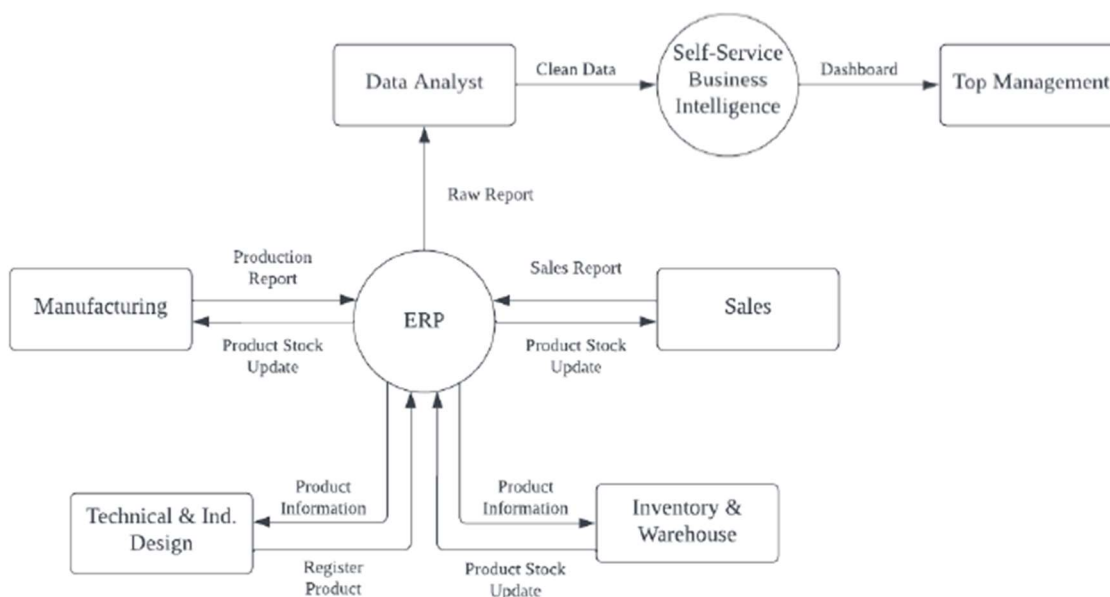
Data Analyst

Clean Data

Self-Service Business Intelligence

Dashboard

Top Management

Raw Report

Production Report

Sales Report

Manufacturing

ERP

Sales

Product Stock Update

Product Stock Update

Product Information

Product Information

Technical & Ind. Design

Inventory & Warehouse

Register Product

Product Stock Update